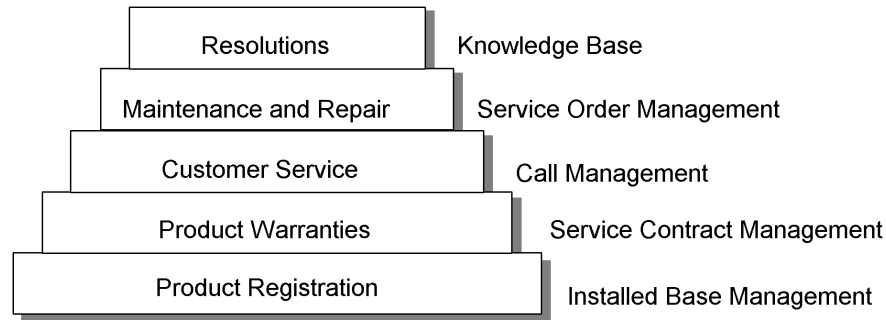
Resolutions Knowledge Base

Maintenance and Repair Service Order Management

Customer Service Call Management

Product Warranties Service Contract Management

Product Registration Installed Base Management